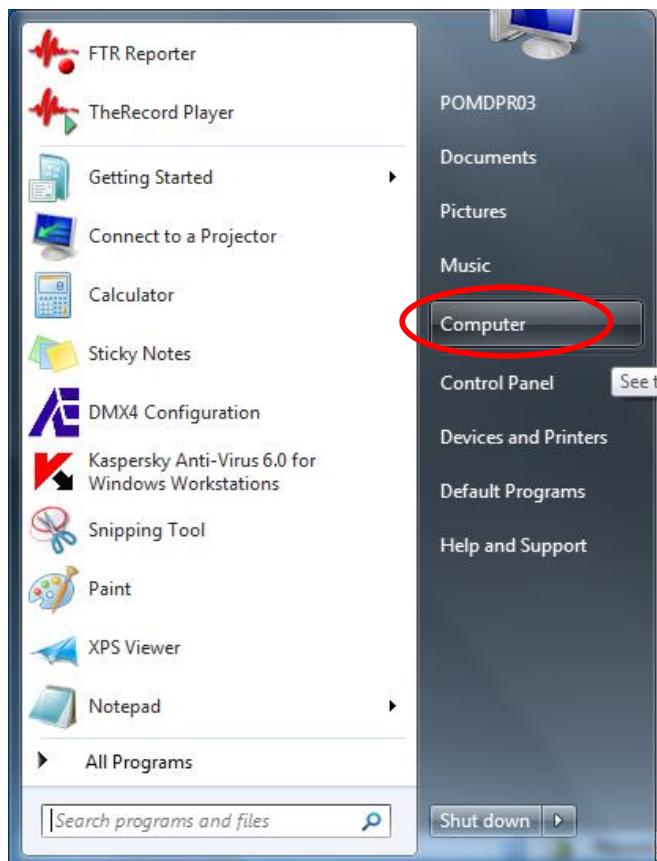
FTR Reporter

TheRecord Player

Getting Started

Connect to a Projector

Calculator

Sticky Notes

DMX4 Configuration

Kaspersky Anti-Virus 6.0 for Windows Workstations

Snipping Tool

Paint

XPS Viewer

Notepad

All Programs

Search programs and files

POMDPR03

Documents

Pictures

Music

Computer

Control Panel

See t

Devices and Printers

Default Programs

Help and Support

Shut down